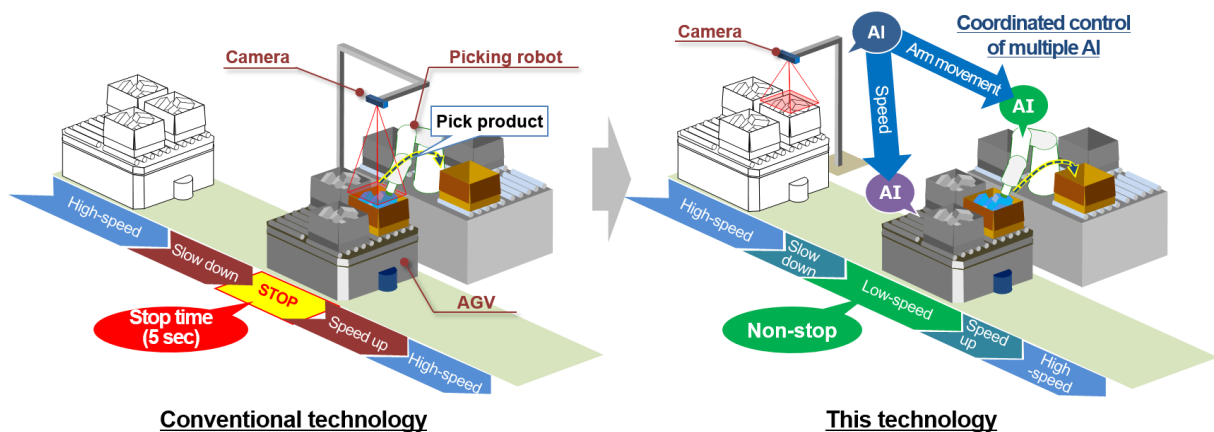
Camera

Picking robot

Pick product

High-speed

Slow down

STOP

Stop time (5 sec)

Speed up

High-speed

AGV

Conventional technology

Camera

AI

Coordinated control of multiple AI

Arm movement

Speed

AI

AI

High-speed

Slow down

Low-speed

Non-stop

Speed up

High -speed

This technology